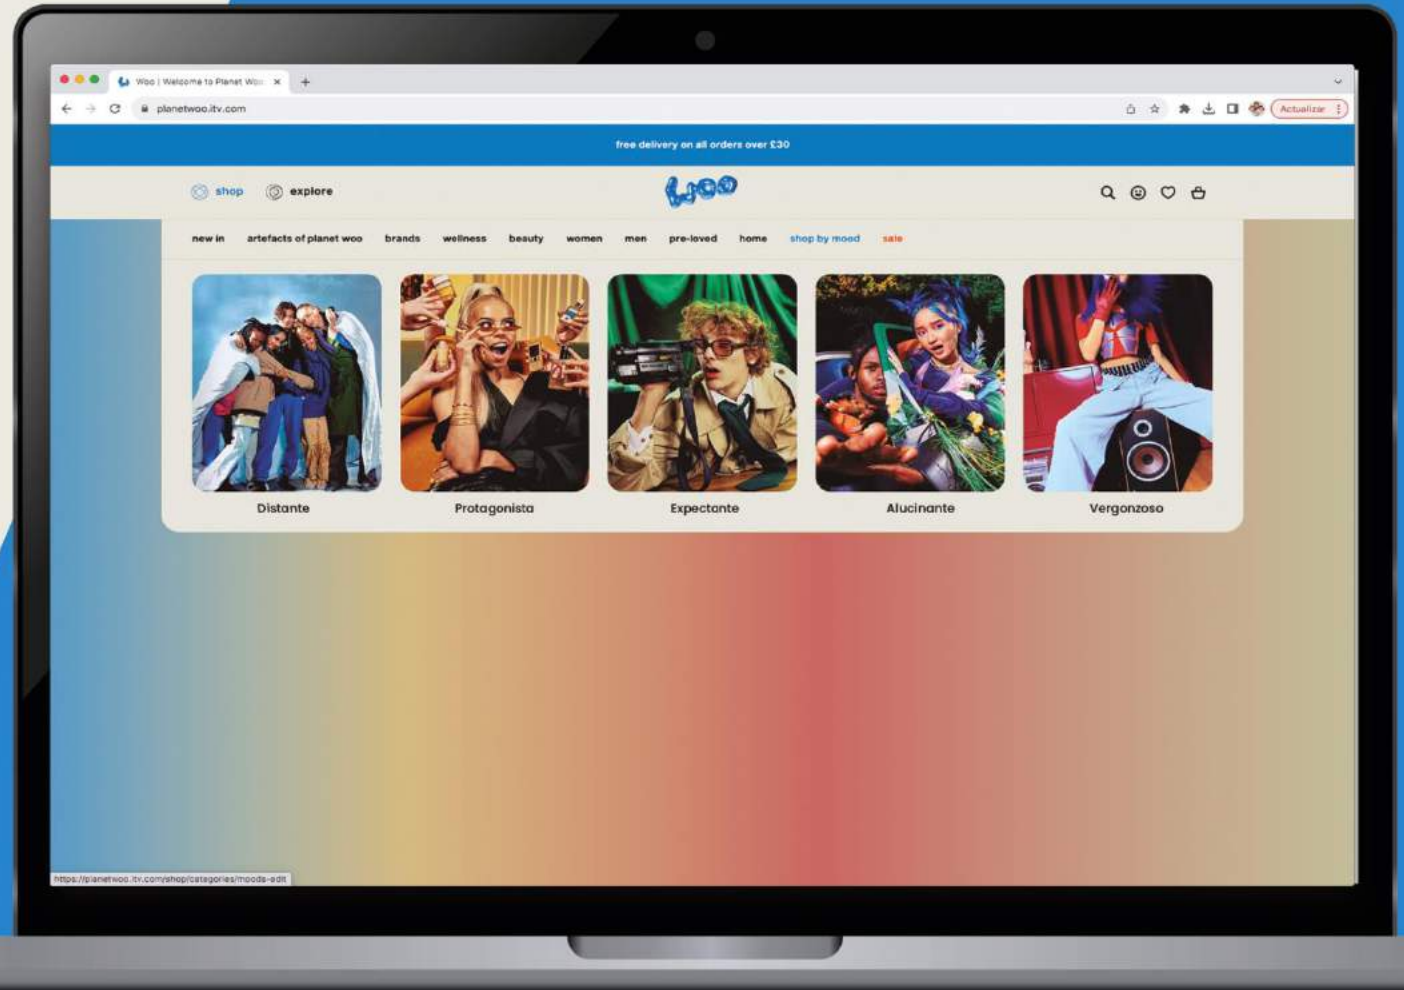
Woo | Welcome to Planet Woo ×
+
planetwoo.itv.com
Actualizar

free delivery on all orders over £30

shop
explore
Woo

new in
artefacts of planet woo
brands
wellness
beauty
women
men
pre-loved
home
shop by mood
sale

Distante
Protagonista
Expectante
Alucinante
Vergonzoso

https://planetwoo.itv.com/shop/categories/moods-edit